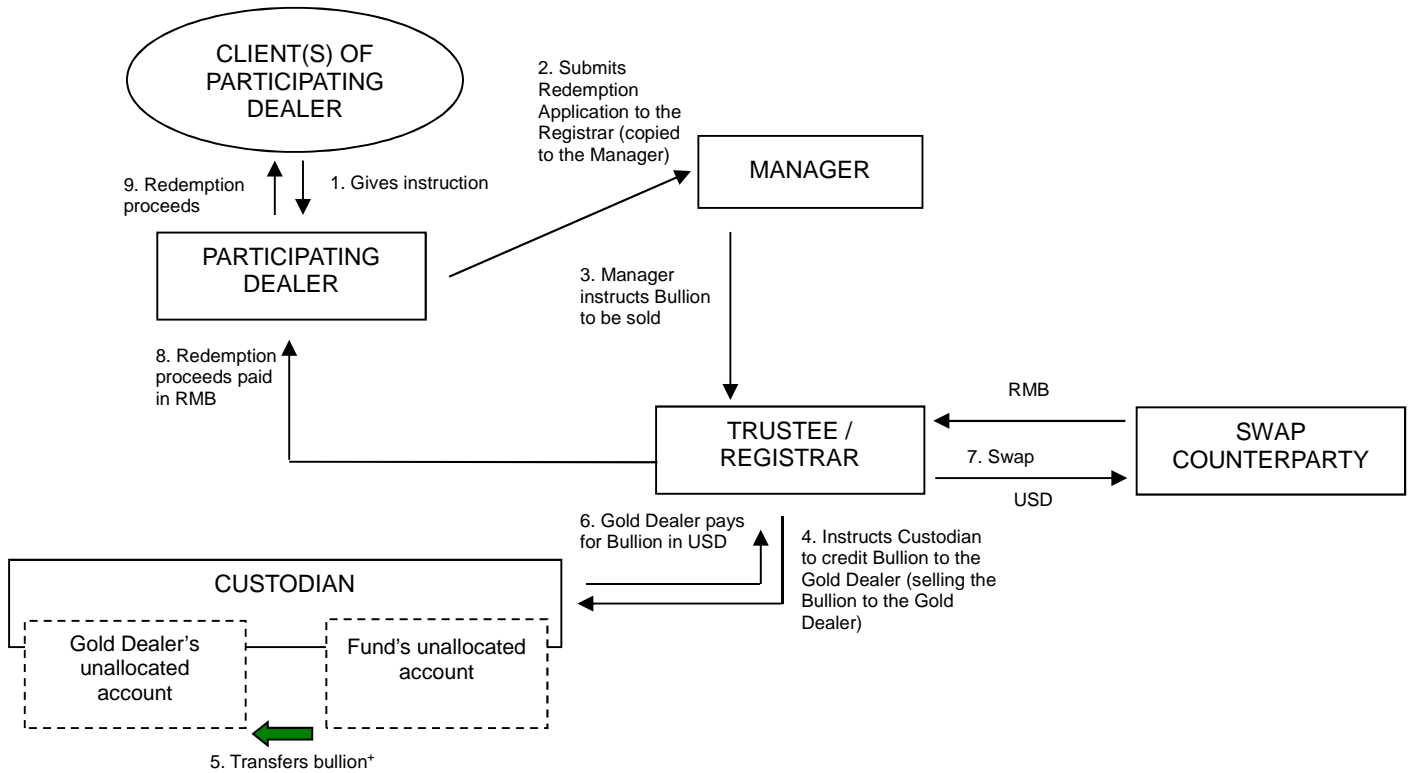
CLIENT(S) OF PARTICIPATING DEALER

2. Submits Redemption Application to the Registrar (copied to the Manager)

MANAGER

9. Redemption proceeds

1. Gives instruction

PARTICIPATING DEALER

3. Manager instructs Bullion to be sold

8. Redemption proceeds paid in RMB

RMB

TRUSTEE / REGISTRAR

7. Swap

USD

SWAP COUNTERPARTY

6. Gold Dealer pays for Bullion in USD

4. Instructs Custodian to credit Bullion to the Gold Dealer (selling the Bullion to the Gold Dealer)

CUSTODIAN

Gold Dealer's unallocated account

Fund's unallocated account

5. Transfers bullion$^+$